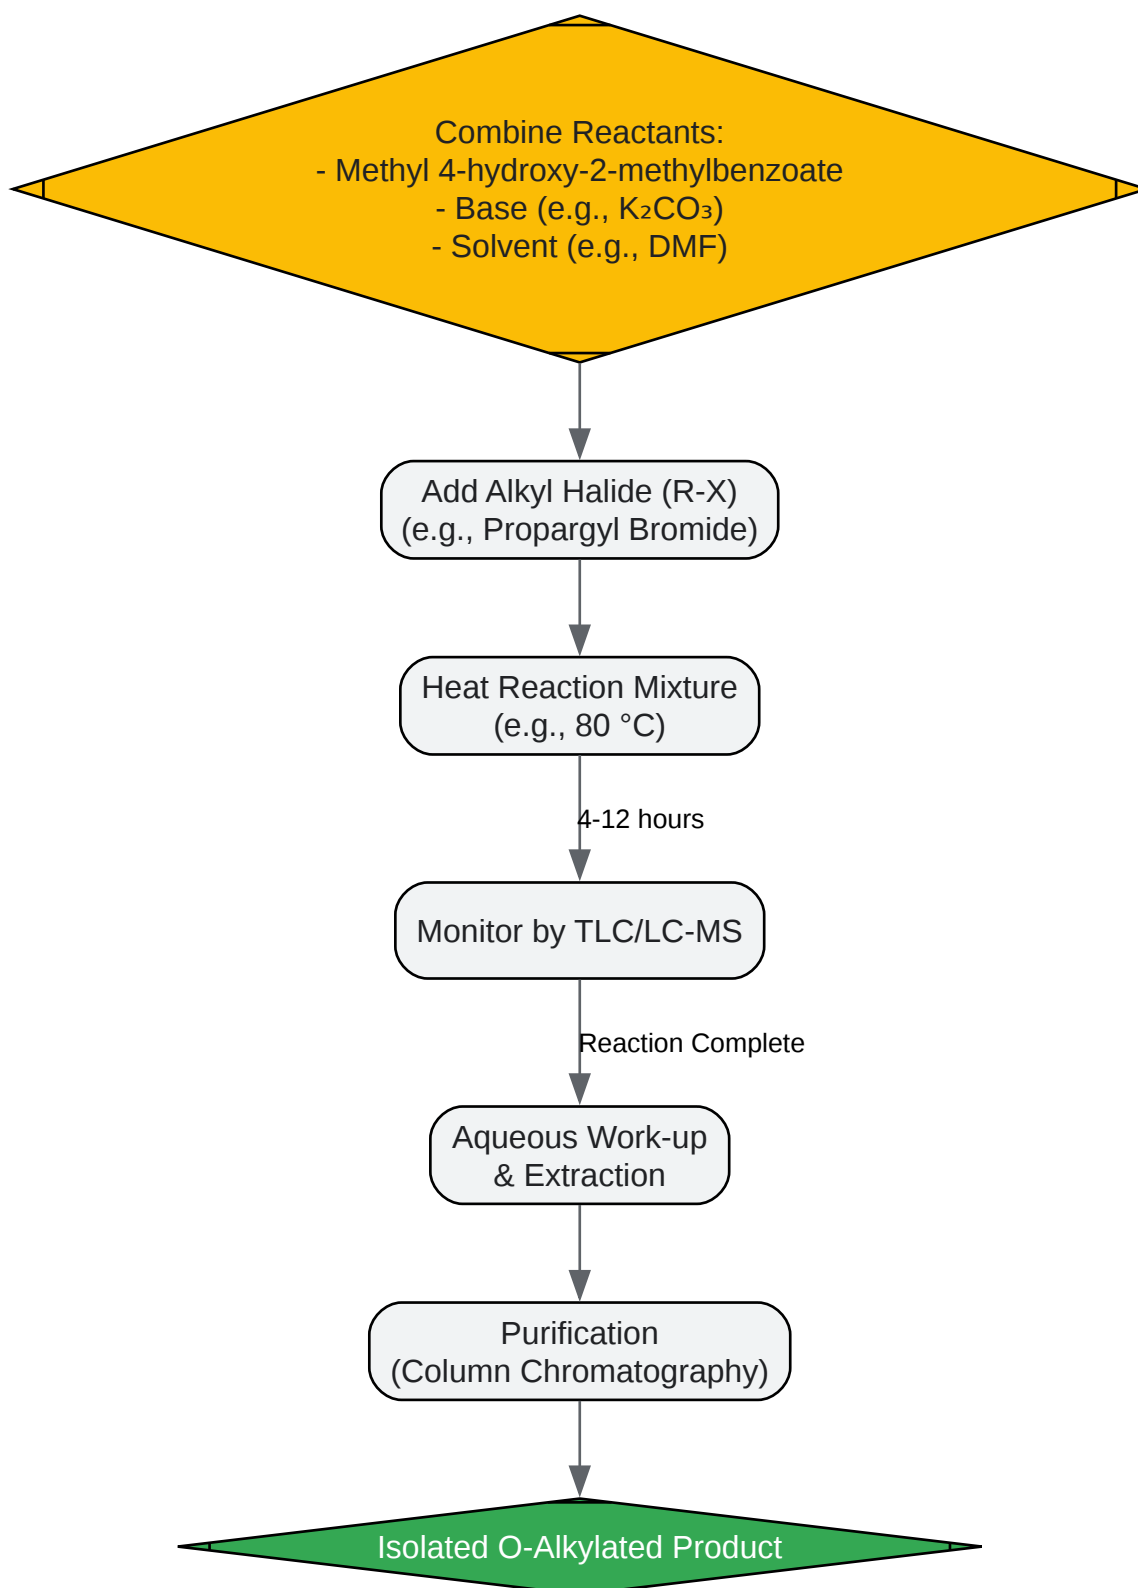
Combine Reactants:
- Methyl 4-hydroxy-2-methylbenzoate
- Base (e.g., $K_2CO_3$)
- Solvent (e.g., DMF)

Add Alkyl Halide (R-X)
(e.g., Propargyl Bromide)

Heat Reaction Mixture
(e.g., 80 °C)

4-12 hours

Monitor by TLC/LC-MS

Reaction Complete

Aqueous Work-up
& Extraction

Purification
(Column Chromatography)

Isolated O-Alkylated Product